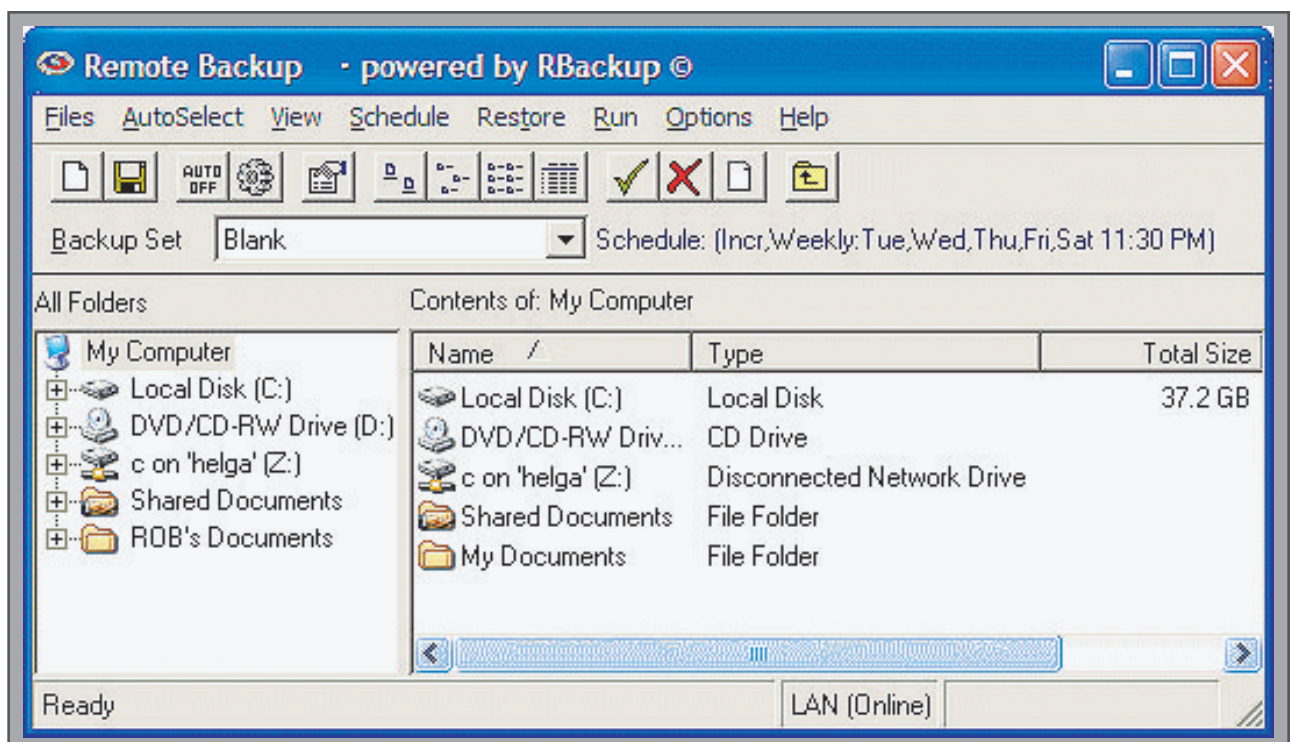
Remote Backup - powered by RBackup ©

Files AutoSelect View Schedule Restore Run Options Help

AUTO OFF

Backup Set Blank Schedule: (Incr,Weekly:Tue,Wed,Thu,Fri,Sat 11:30 PM)

All Folders

My Computer
Local Disk (C:)
DVD/CD-RW Drive (D:)
c on 'helga' (Z:)
Shared Documents
ROB's Documents

Contents of: My Computer

| Name | Type | Total Size |
|---|---|---|
| Local Disk (C:) | Local Disk | 37.2 GB |
| DVD/CD-RW Driv... | CD Drive | |
| c on 'helga' (Z:) | Disconnected Network Drive | |
| Shared Documents | File Folder | |
| My Documents | File Folder | |

Ready LAN (Online)